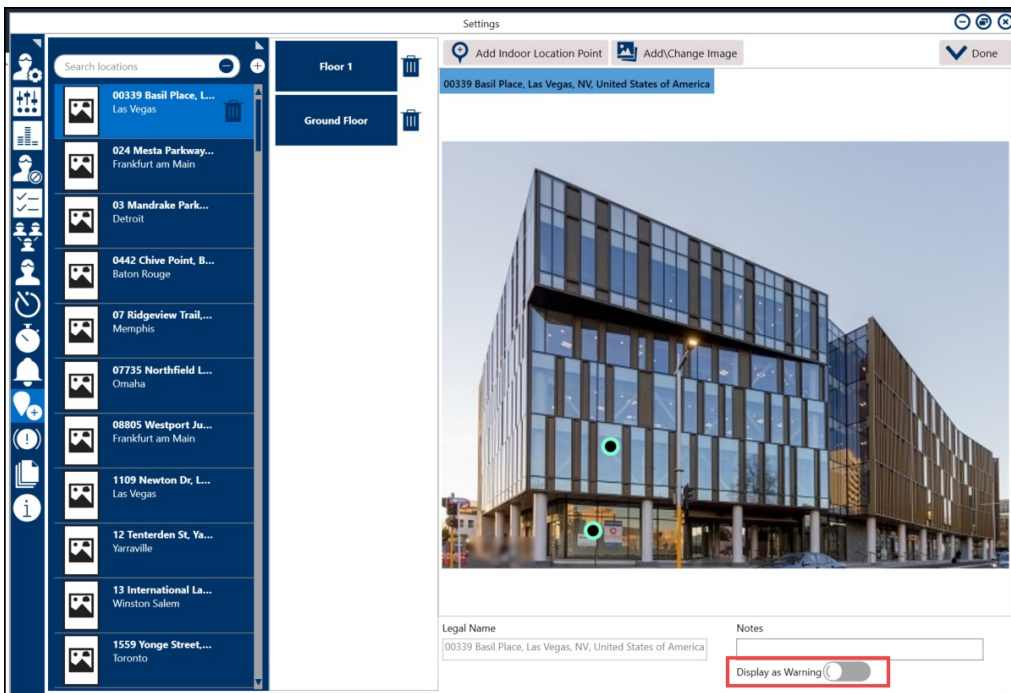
Settings

Search locations

00339 Basil Place, L...
Las Vegas

024 Mesta Parkway...
Frankfurt am Main

03 Mandrake Park...
Detroit

0442 Chive Point, B...
Baton Rouge

07 Ridgeview Trail,...
Memphis

07735 Northfield L...
Omaha

08805 Westport Ju...
Frankfurt am Main

1109 Newton Dr, L...
Las Vegas

12 Tenterden St, Ya...
Yarraville

13 International La...
Winston Salem

1559 Yonge Street,...
Toronto

Floor 1

Ground Floor

Add Indoor Location Point

Add\Change Image

Done

00339 Basil Place, Las Vegas, NV, United States of America

Legal Name

00339 Basil Place, Las Vegas, NV, United States of America

Notes

Display as Warning